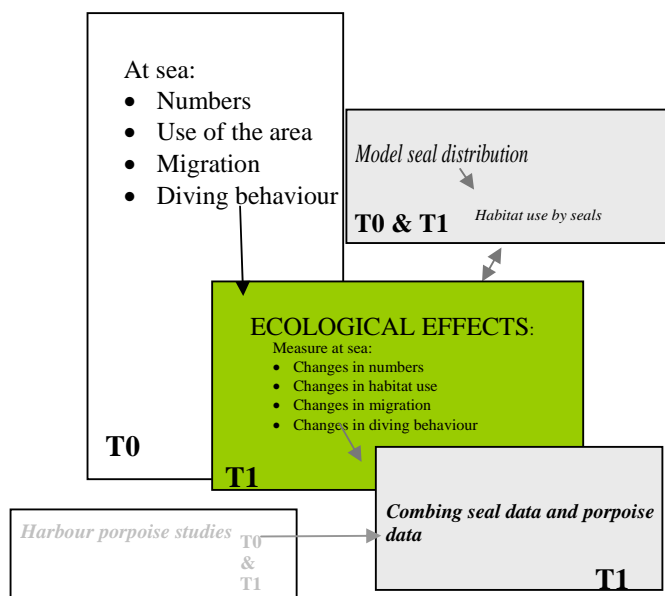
At sea:
- Numbers
- Use of the area
- Migration
- Diving behaviour

T0

Model seal distribution

Habitat use by seals

T0 & T1

ECOLOGICAL EFFECTS:
Measure at sea:
- Changes in numbers
- Changes in habitat use
- Changes in migration
- Changes in diving behaviour

T1

Harbour porpoise studies

T0 & T1

Combing seal data and porpoise data

T1